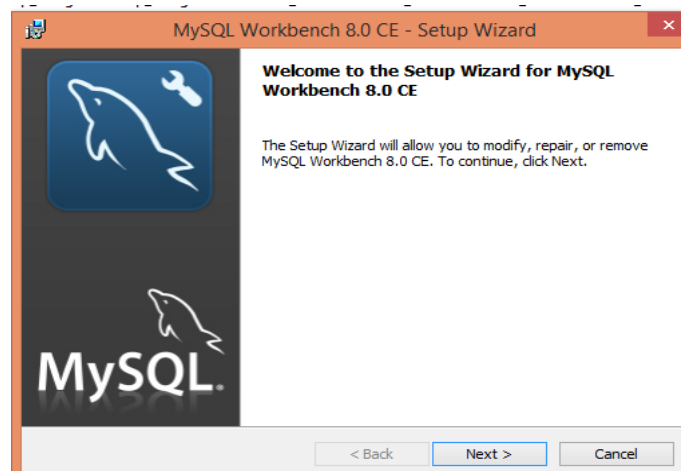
MySQL Workbench 8.0 CE - Setup Wizard

Welcome to the Setup Wizard for MySQL Workbench 8.0 CE

The Setup Wizard will allow you to modify, repair, or remove MySQL Workbench 8.0 CE. To continue, click Next.

MySQL.

< Back
Next >
Cancel